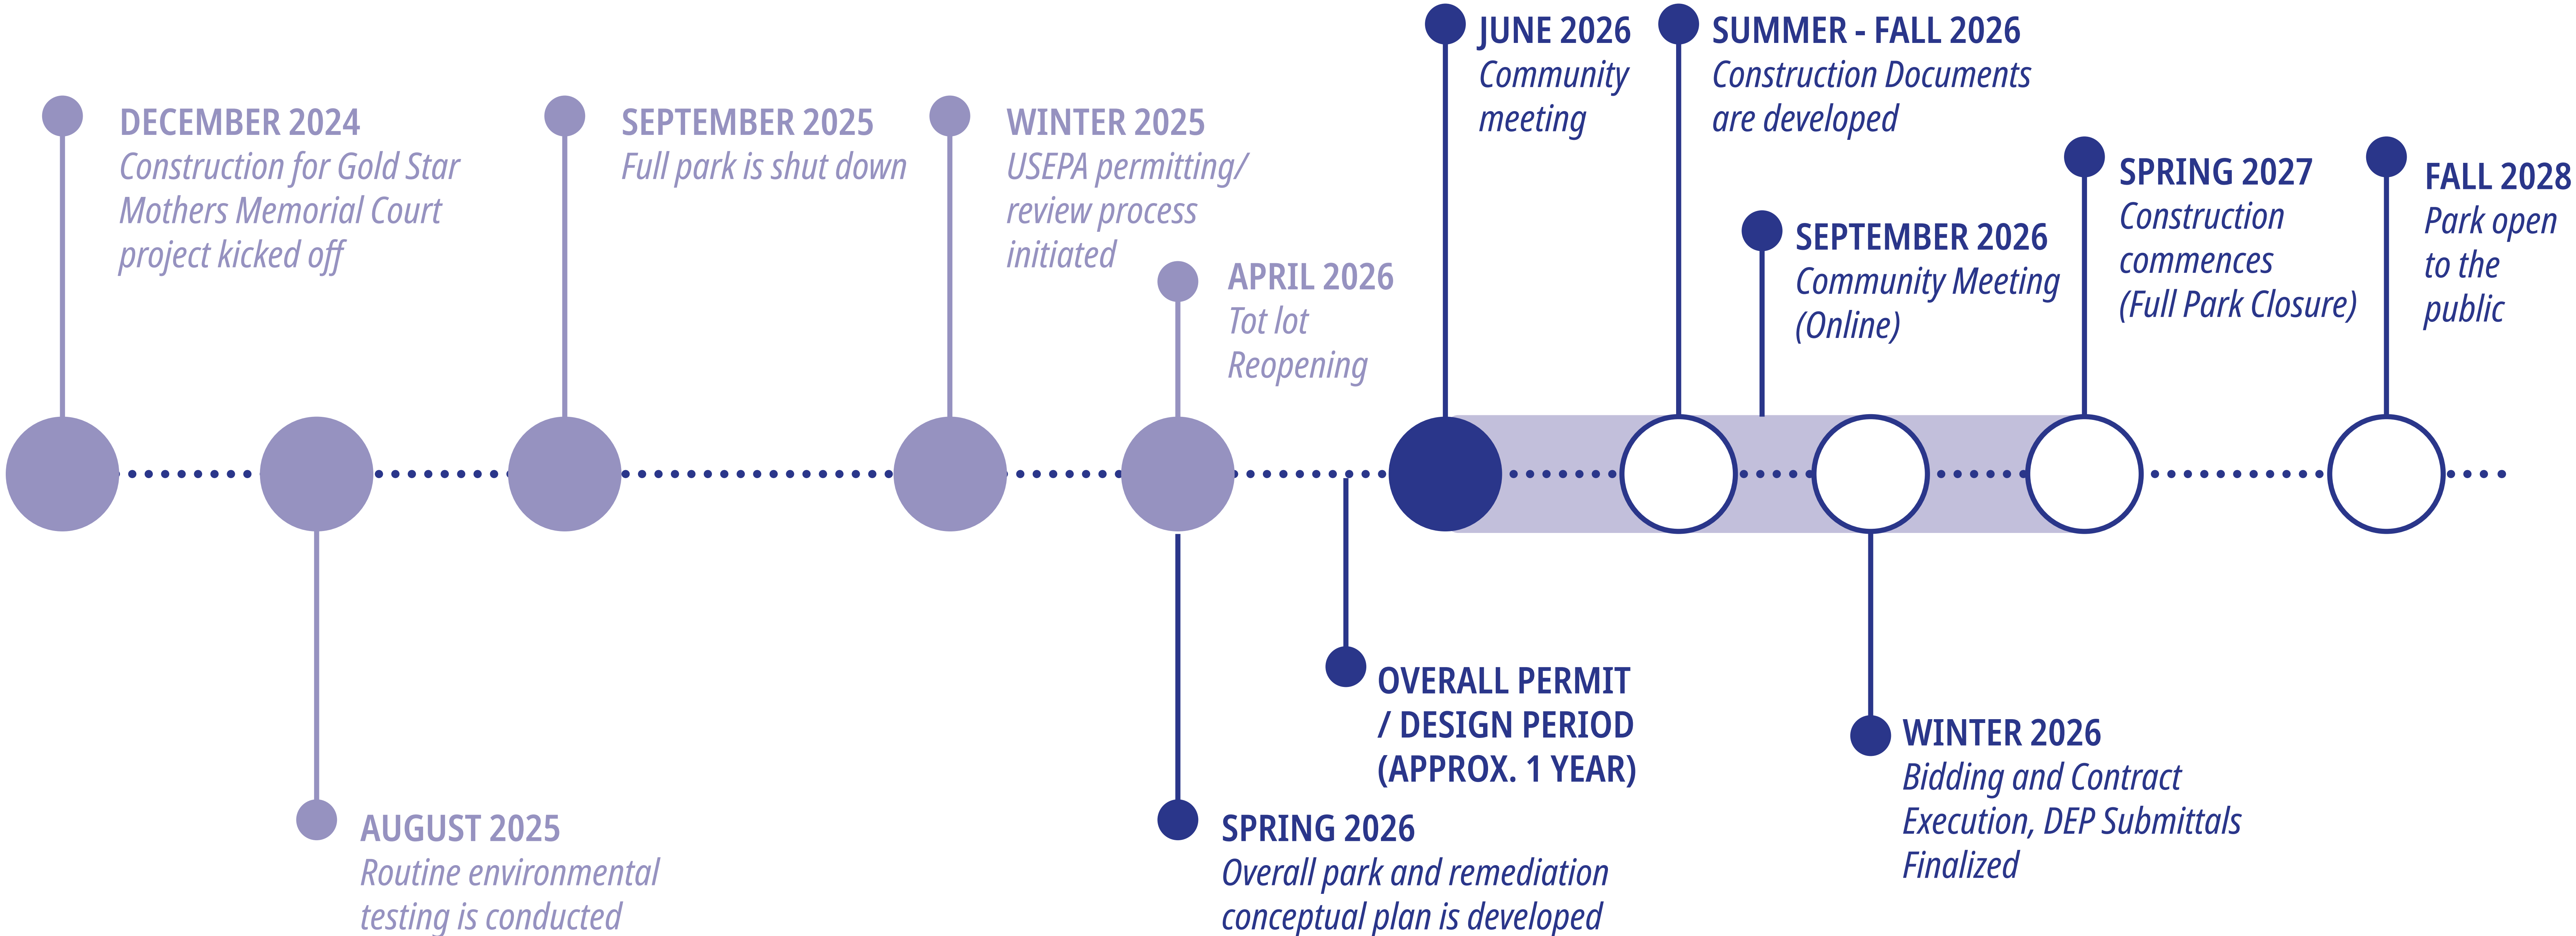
DECEMBER 2024
Construction for Gold Star Mothers Memorial Court project kicked off

AUGUST 2025
Routine environmental testing is conducted

SEPTEMBER 2025
Full park is shut down

WINTER 2025
USEPA permitting/ review process initiated

APRIL 2026
Tot lot Reopening

SPRING 2026
Overall park and remediation conceptual plan is developed

OVERALL PERMIT / DESIGN PERIOD (APPROX. 1 YEAR)

JUNE 2026
Community meeting

SUMMER - FALL 2026
Construction Documents are developed

SEPTEMBER 2026
Community Meeting (Online)

WINTER 2026
Bidding and Contract Execution, DEP Submittals Finalized

SPRING 2027
Construction commences (Full Park Closure)

FALL 2028
Park open to the public